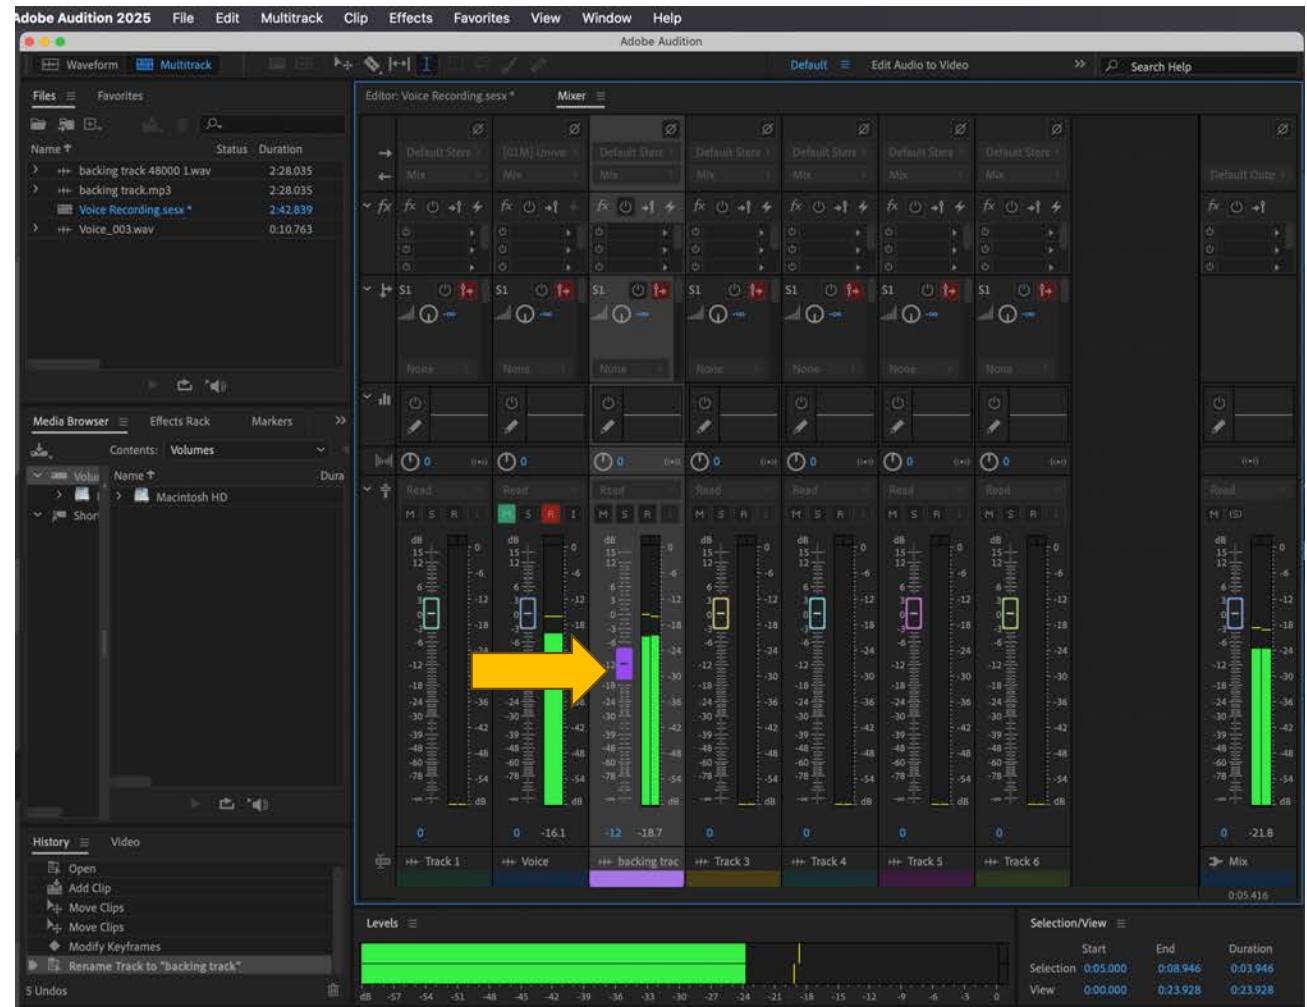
Adobe Audition 2025 File Edit Multitrack Clip Effects Favorites View Window Help

Adobe Audition

Waveform Multitrack

Default Edit Audio to Video Search Help

Files Favorites

Name Status Duration

backing track 48000 1.wav 2:28.035
backing track.mp3 2:28.035
Voice Recording.sesx * 2:42.839
Voice_003.wav 0:10.763

Media Browser Effects Rack Markers

Contents: Volumes

Name Dura

Macintosh HD

History Video

Open
Add Clip
Move Clips
Move Clips
Modify Keyframes
Rename Track to "backing track"

5 Undos

Editor: Voice Recording.sesx * Mixer

Default Stere [01M] Unive Default Stere Default Stere Default Stere Default Stere Default Stere Default Outp

Mix Mix Mix Mix Mix Mix Mix

S1 S1 S1 S1 S1 S1 S1

None None None None None None None

0 0 0 0 0 0 0

Read Read Read Read Read Read Read Read

M S R I M S R I M S R I M S R M S R M S R M S R M S

dB 15 12 6 3 0 -3 -6 -12 -18 -24 -30 -39 -48 -60 -78

0 -6 -12 -18 -24 -30 -36 -42 -48 -54 dB

0 0 -16.1 -12 -18.7 0 0 0 0 0 -21.8

Track 1 Voice backing trac Track 3 Track 4 Track 5 Track 6 Mix

0:05.416

Levels

dB -57 -54 -51 -48 -45 -42 -39 -36 -33 -30 -27 -24 -21 -18 -15 -12 -9 -6 -3 0

Selection/View

| | Start | End | Duration |
|---|---|---|---|
| Selection | 0:05.000 | 0:08.946 | 0:03.946 |
| View | 0:00.000 | 0:23.928 | 0:23.928 |